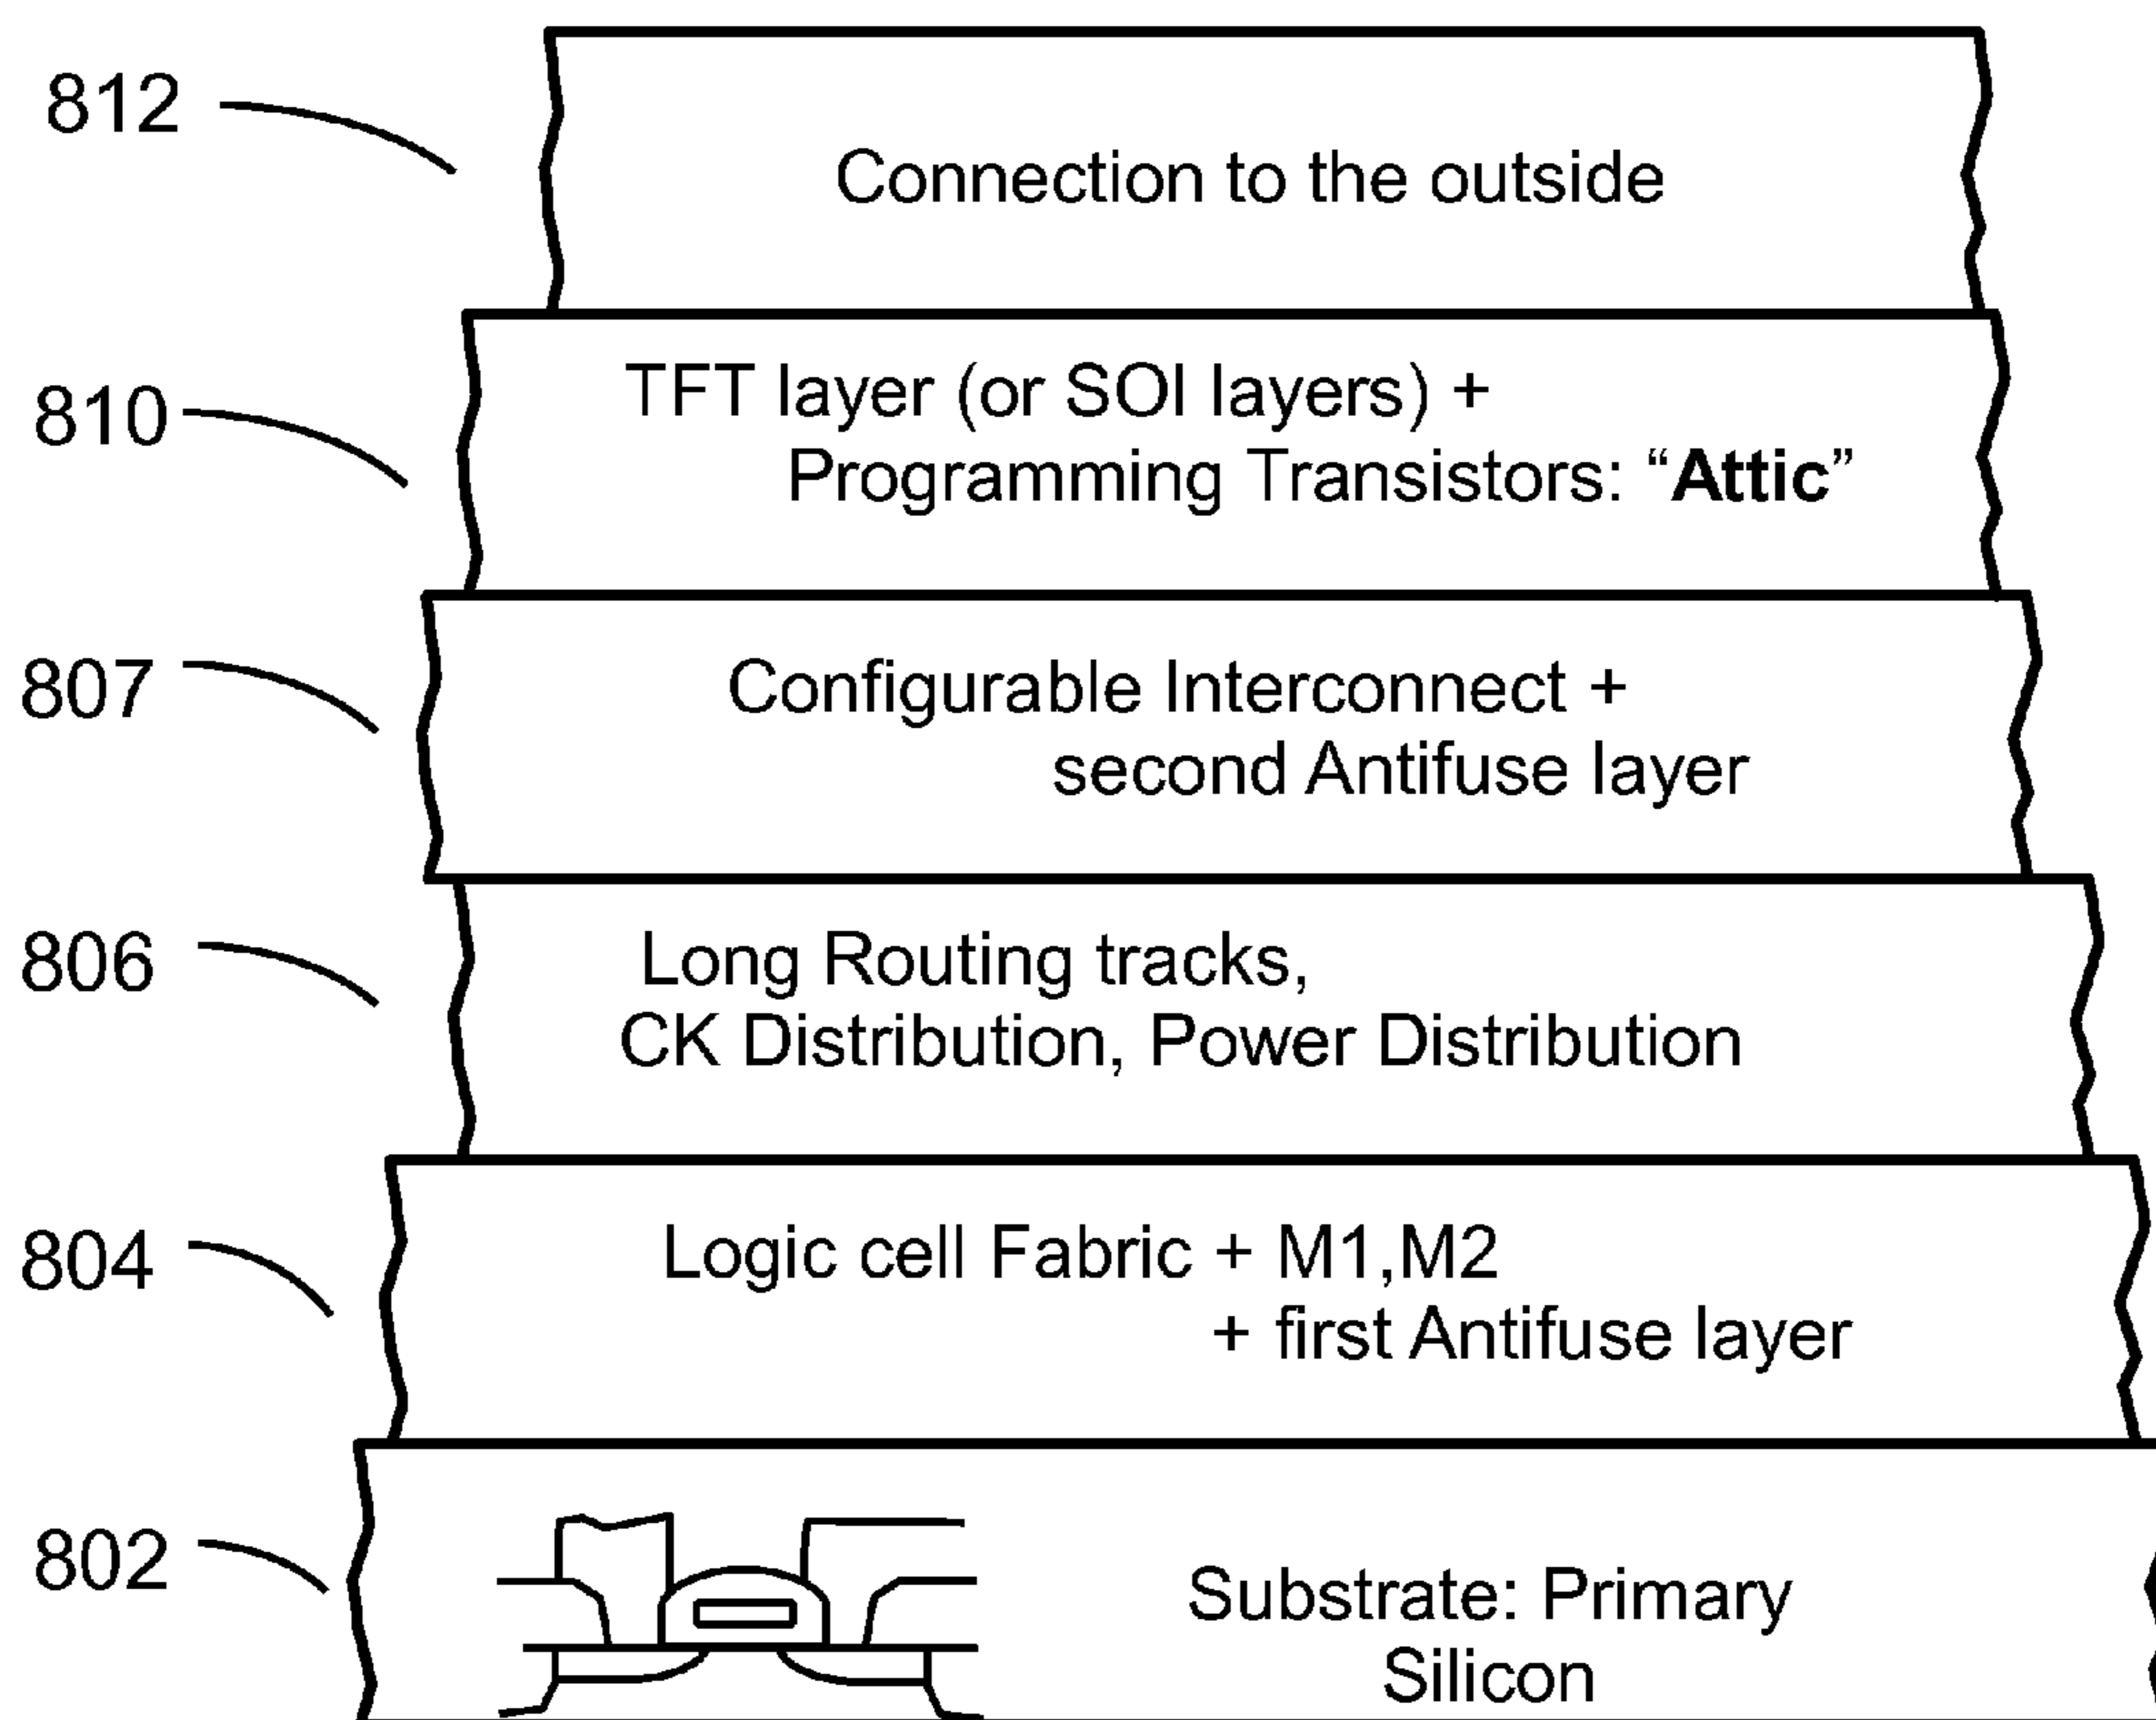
812

Connection to the outside

810

TFT layer (or SOI layers) + Programming Transistors: “**Attic**”

807

Configurable Interconnect + second Antifuse layer

806

Long Routing tracks, CK Distribution, Power Distribution

804

Logic cell Fabric + M1,M2 + first Antifuse layer

802

Substrate: Primary Silicon